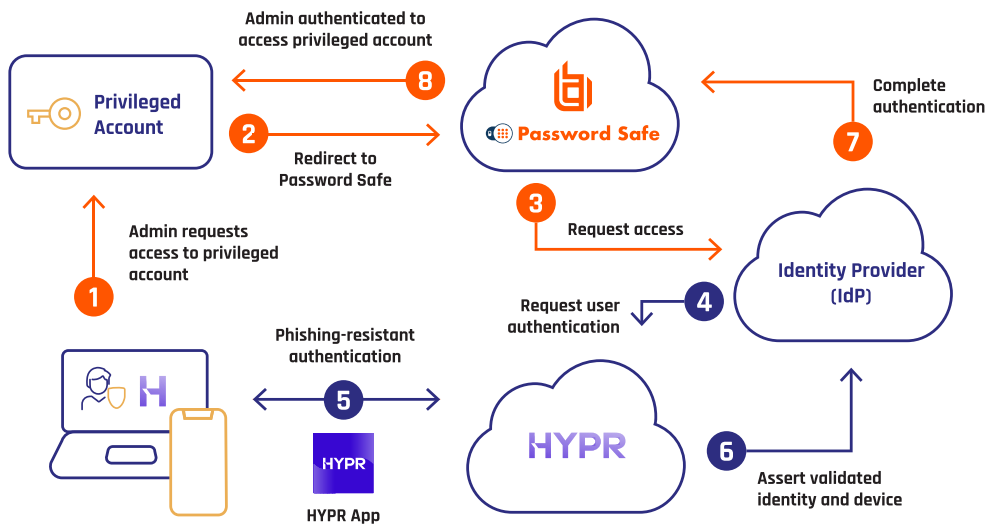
Admin authenticated to access privileged account

8

Privileged Account

2

Redirect to Password Safe

Password Safe

Complete authentication

7

Admin requests access to privileged account

1

3

Request access

Identity Provider (IdP)

Request user authentication

4

Phishing-resistant authentication

5

HYPR

HYPR App

HYPR

6

Assert validated identity and device